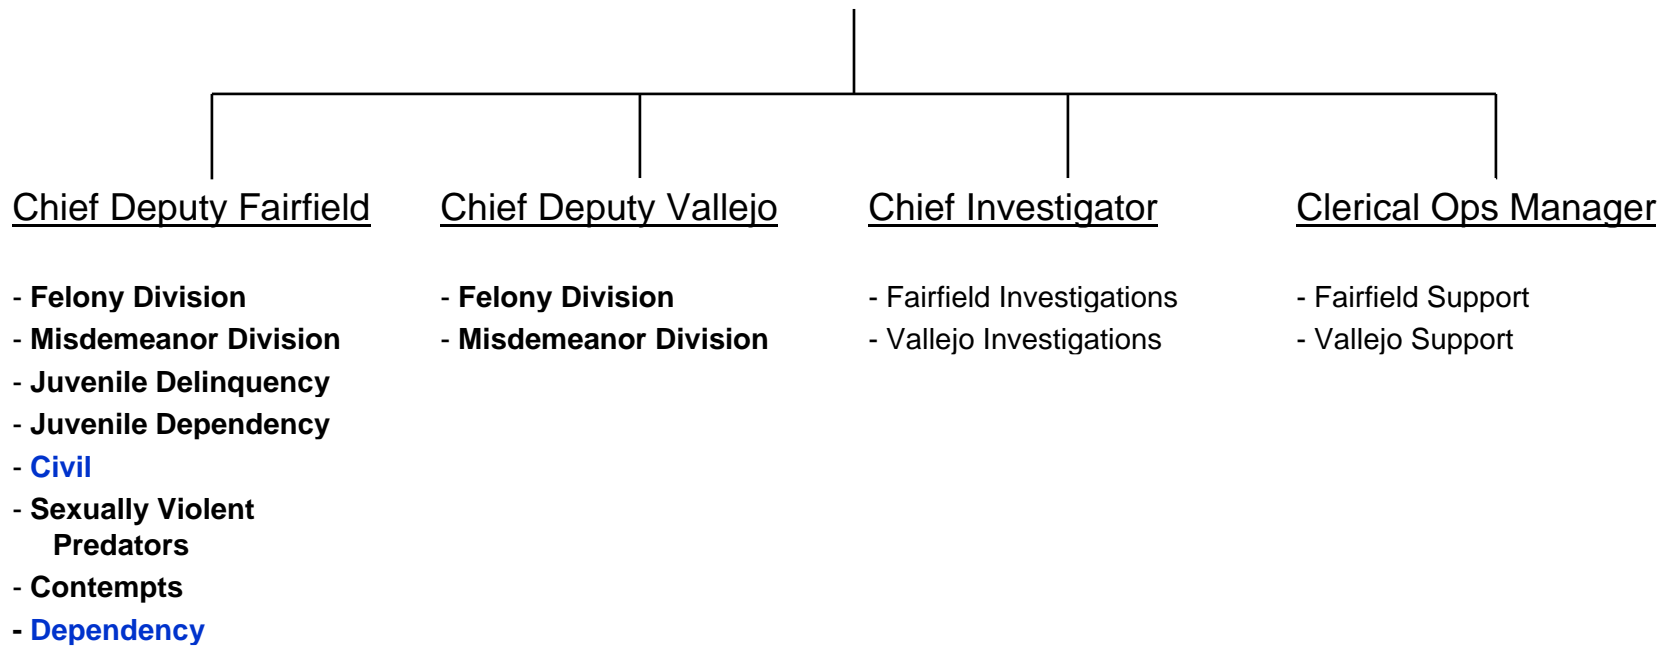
Chief Deputy Fairfield

- Felony Division
- Misdemeanor Division
- Juvenile Delinquency
- Juvenile Dependency
- Civil
- Sexually Violent Predators
- Contempts
- Dependency

Chief Deputy Vallejo

- Felony Division
- Misdemeanor Division

Chief Investigator

- Fairfield Investigations
- Vallejo Investigations

Clerical Ops Manager

- Fairfield Support
- Vallejo Support